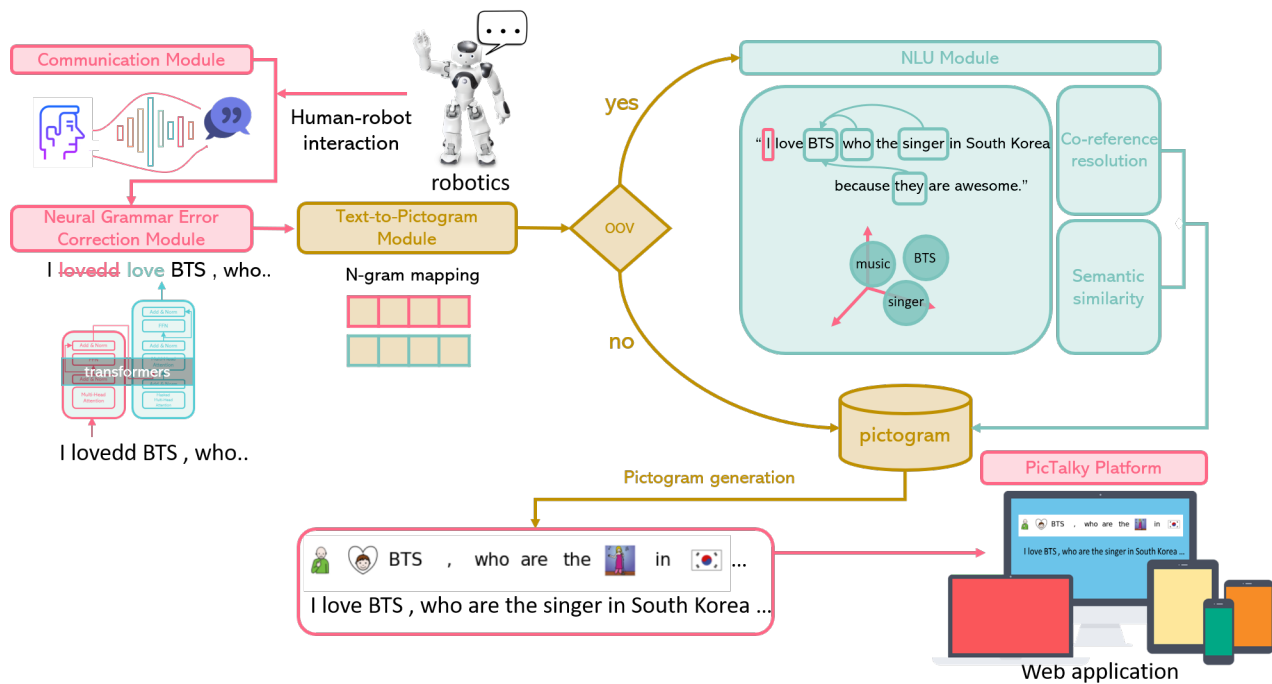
Communication Module

Human-robot interaction

robotics

Neural Grammar Error Correction Module

I ~~lovedd~~ love BTS , who..

Add & Norm
FFN
Add & Norm
Attention
Add & Norm
Masked Multi-Head Attention

Add & Norm
FFN
Add & Norm
Multi-Head Attention

transformers

I lovedd BTS , who..

Text-to-Pictogram Module

N-gram mapping

OOV

yes

no

NLU Module

" I love BTS who the singer in South Korea because they are awesome."

music
BTS
singer

Co-reference resolution

Semantic similarity

pictogram

Pictogram generation

PicTalky Platform

BTS , who are the in

I love BTS , who are the singer in South Korea ...

BTS , who are the in ...

I love BTS , who are the singer in South Korea ...

Web application